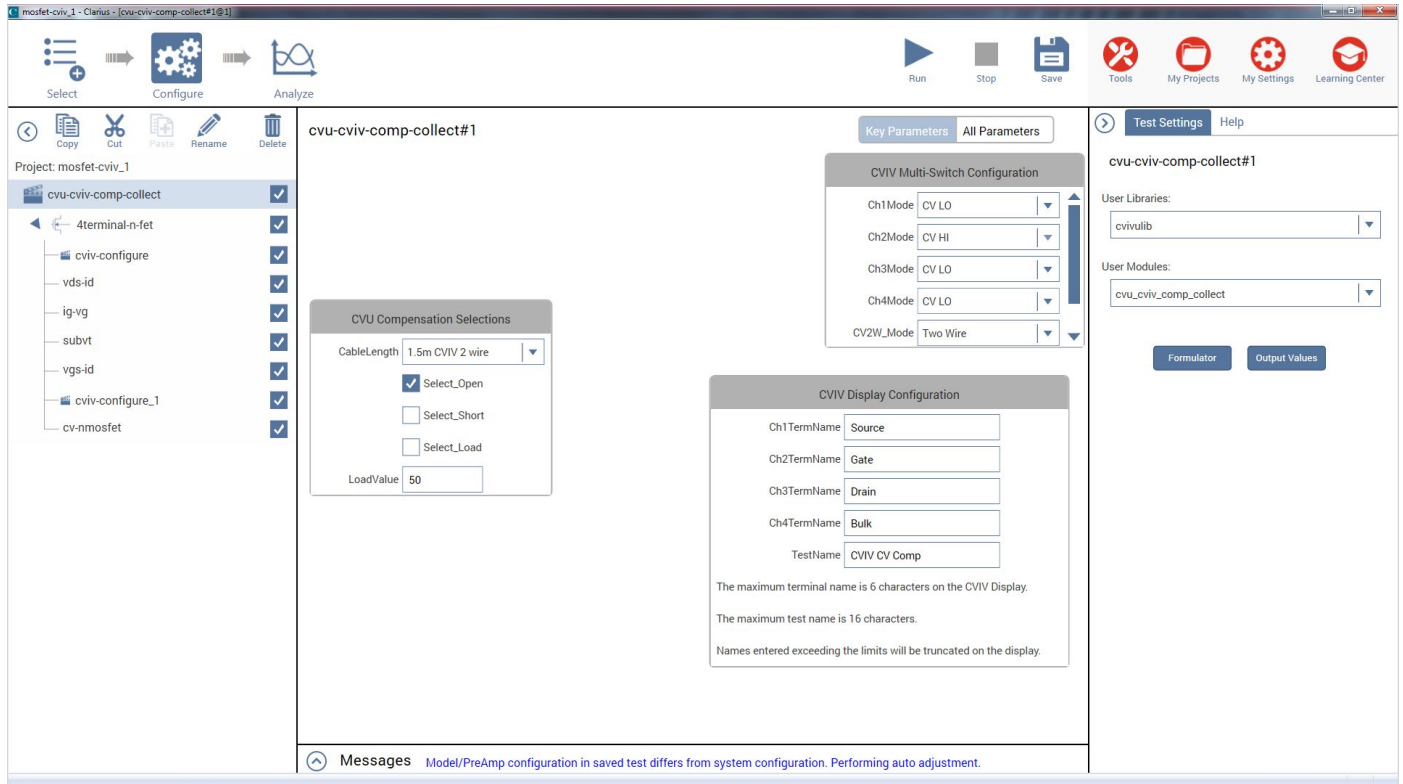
mosfet-cviv_1 - Clarius - [cvu-cviv-comp-collect#1@1]

Select Configure Analyze

Run Stop Save Tools My Projects My Settings Learning Center

Copy Cut Paste Rename Delete

Project: mosfet-cviv_1

cvu-cviv-comp-collect
4terminal-n-fet
cviv-configure
vds-id
ig-vg
subvt
vgs-id
cviv-configure_1
cv-nmosfet

cvu-cviv-comp-collect#1

Key Parameters All Parameters

CVIV Multi-Switch Configuration

Ch1Mode CV LO
Ch2Mode CV HI
Ch3Mode CV LO
Ch4Mode CV LO
CV2W_Mode Two Wire

CVU Compensation Selections

CableLength 1.5m CVIV 2 wire
Select_Open
Select_Short
Select_Load
LoadValue 50

CVIV Display Configuration

Ch1TermName Source
Ch2TermName Gate
Ch3TermName Drain
Ch4TermName Bulk
TestName CVIV CV Comp

The maximum terminal name is 6 characters on the CVIV Display.

The maximum test name is 16 characters.

Names entered exceeding the limits will be truncated on the display.

Test Settings Help

cvu-cviv-comp-collect#1

User Libraries:
cvivulib

User Modules:
cvu_cviv_comp_collect

Formulator Output Values

Messages Model/PreAmp configuration in saved test differs from system configuration. Performing auto adjustment.